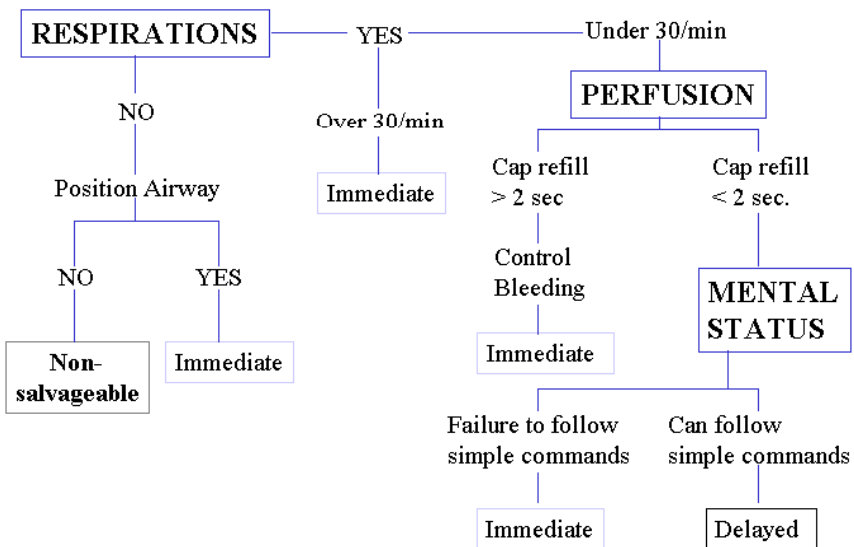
RESPIRATIONS

YES

Under 30/min

NO

Over 30/min

PERFUSION

Position Airway

Immediate

Cap refill > 2 sec

Cap refill < 2 sec.

NO

YES

Control Bleeding

MENTAL STATUS

Non-salvageable

Immediate

Immediate

Failure to follow simple commands

Can follow simple commands

Immediate

Delayed